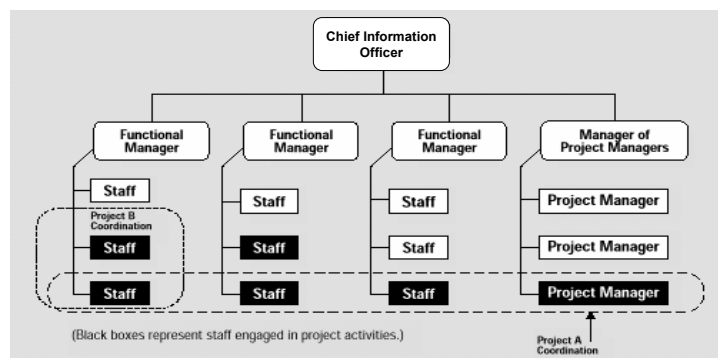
Chief Information Officer

Functional Manager

Functional Manager

Functional Manager

Manager of Project Managers

Staff

Project B Coordination

Staff

Staff

Staff

Staff

Staff

Staff

Staff

Staff

Project Manager

Project Manager

Project Manager

(Black boxes represent staff engaged in project activities.)

Project A Coordination